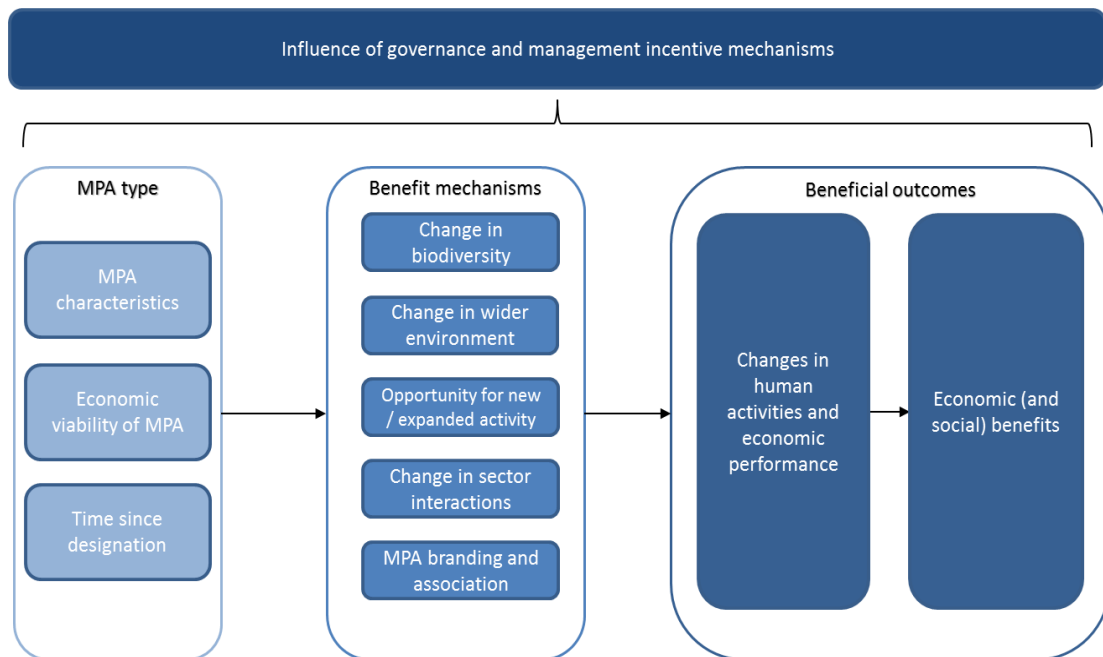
Influence of governance and management incentive mechanisms

MPA type

MPA characteristics

Economic viability of MPA

Time since designation

Benefit mechanisms

Change in biodiversity

Change in wider environment

Opportunity for new / expanded activity

Change in sector interactions

MPA branding and association

Beneficial outcomes

Changes in human activities and economic performance

Economic (and social) benefits